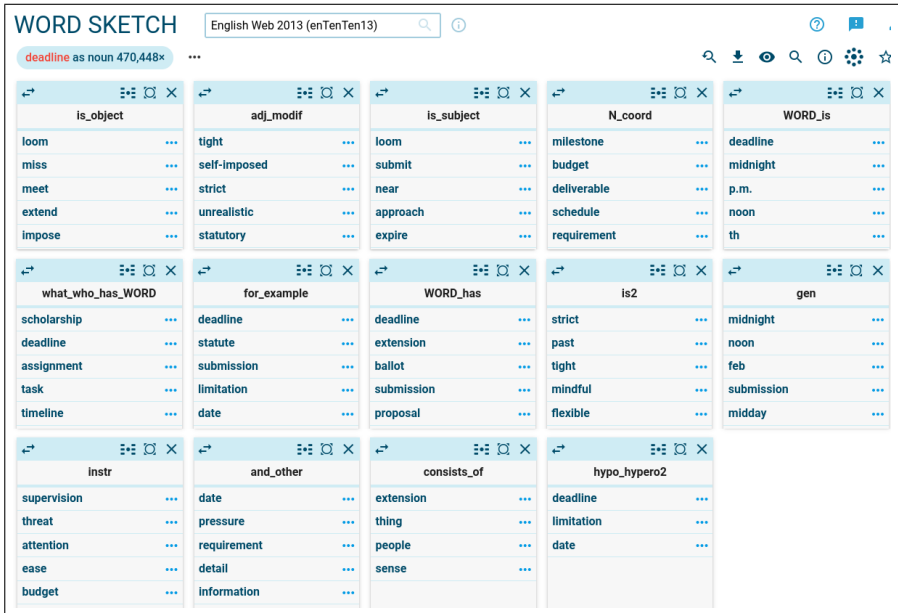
WORD SKETCH

English Web 2013 (enTenTen13)

deadline as noun 470,448×

| is_object |
|---|
| loom |
| miss |
| meet |
| extend |
| impose |

| adj_modif |
|---|
| tight |
| self-imposed |
| strict |
| unrealistic |
| statutory |

| is_subject |
|---|
| loom |
| submit |
| near |
| approach |
| expire |

| N_coord |
|---|
| milestone |
| budget |
| deliverable |
| schedule |
| requirement |

| WORD_is |
|---|
| deadline |
| midnight |
| p.m. |
| noon |
| th |

| what_who_has_WORD |
|---|
| scholarship |
| deadline |
| assignment |
| task |
| timeline |

| for_example |
|---|
| deadline |
| statute |
| submission |
| limitation |
| date |

| WORD_has |
|---|
| deadline |
| extension |
| ballot |
| submission |
| proposal |

| is2 |
|---|
| strict |
| past |
| tight |
| mindful |
| flexible |

| gen |
|---|
| midnight |
| noon |
| feb |
| submission |
| midday |

| instr |
|---|
| supervision |
| threat |
| attention |
| ease |
| budget |

| and_other |
|---|
| date |
| pressure |
| requirement |
| detail |
| information |

| consists_of |
|---|
| extension |
| thing |
| people |
| sense |

| hypo_hypero2 |
|---|
| deadline |
| limitation |
| date |